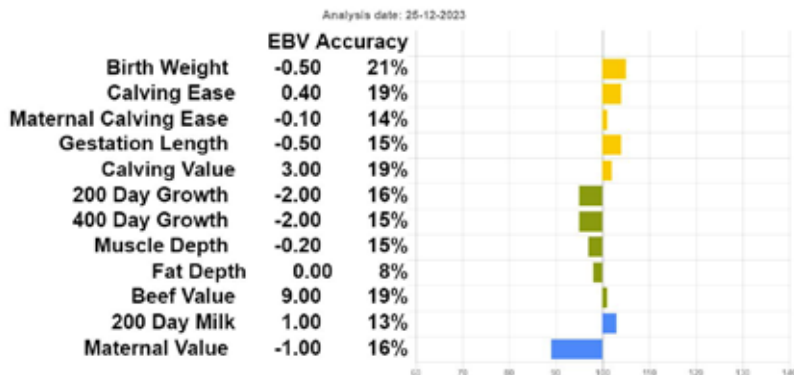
Analysis date: 25-12-2023

| | EBV | Accuracy |
|---|---|---|
| Birth Weight | -0.50 | 21% |
| Calving Ease | 0.40 | 19% |
| Maternal Calving Ease | -0.10 | 14% |
| Gestation Length | -0.50 | 15% |
| Calving Value | 3.00 | 19% |
| 200 Day Growth | -2.00 | 16% |
| 400 Day Growth | -2.00 | 15% |
| Muscle Depth | -0.20 | 15% |
| Fat Depth | 0.00 | 8% |
| Beef Value | 9.00 | 19% |
| 200 Day Milk | 1.00 | 13% |
| Maternal Value | -1.00 | 16% |

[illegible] 70 80 90 100 110 120 130 140